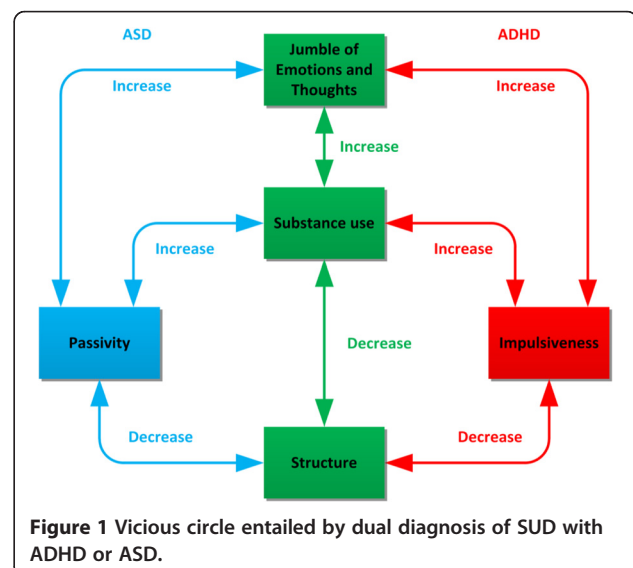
ASD

ADHD

Jumble of Emotions and Thoughts

Increase

Increase

Increase

Substance use

Increase

Increase

Passivity

Decrease

Impulsiveness

Decrease

Decrease

Structure

**Figure 1** Vicious circle entailed by dual diagnosis of SUD with ADHD or ASD.